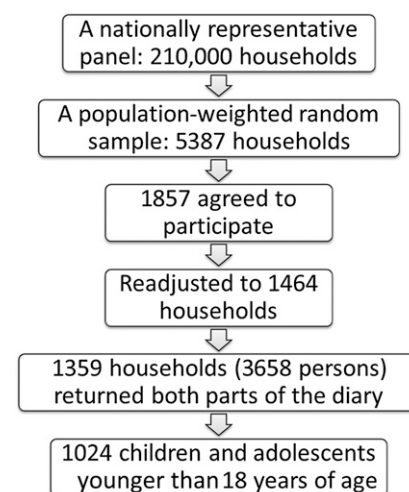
A nationally representative panel: 210,000 households

A population-weighted random sample: 5387 households

1857 agreed to participate

Readjusted to 1464 households

1359 households (3658 persons) returned both parts of the diary

1024 children and adolescents younger than 18 years of age